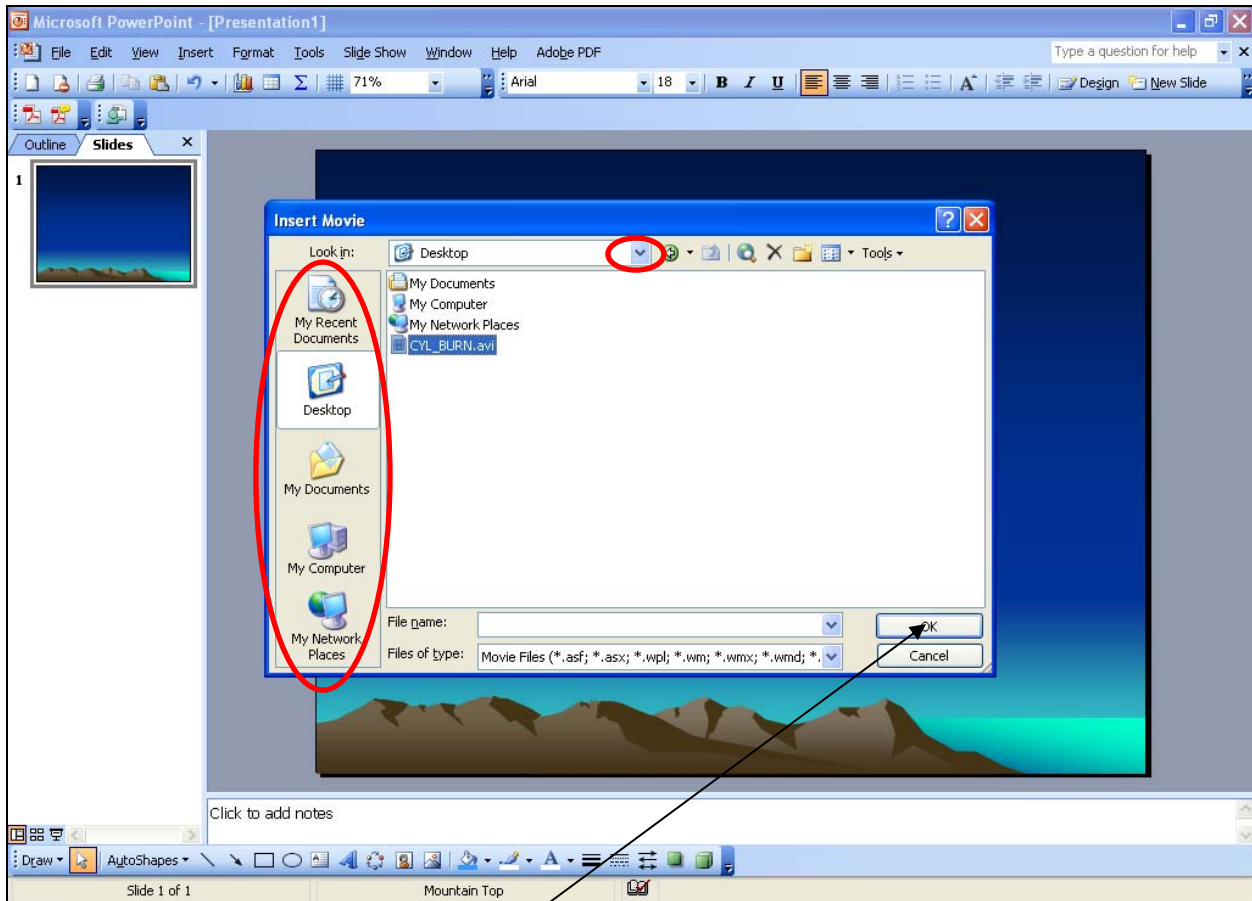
Microsoft PowerPoint - [Presentation1]

File Edit View Insert Format Tools Slide Show Window Help Adobe PDF

Type a question for help

71% Arial 18 B I U Design New Slide

Outline Slides

1

Insert Movie

Look in: Desktop Tools

My Recent Documents

Desktop

My Documents

My Computer

My Network Places

My Documents
My Computer
My Network Places
CYL_BURN.avi

File name:

Files of type: Movie Files (*.asf; *.asx; *.wpl; *.wm; *.wmx; *.wmd; *.

OK

Cancel

Click to add notes

Draw AutoShapes

Slide 1 of 1 Mountain Top